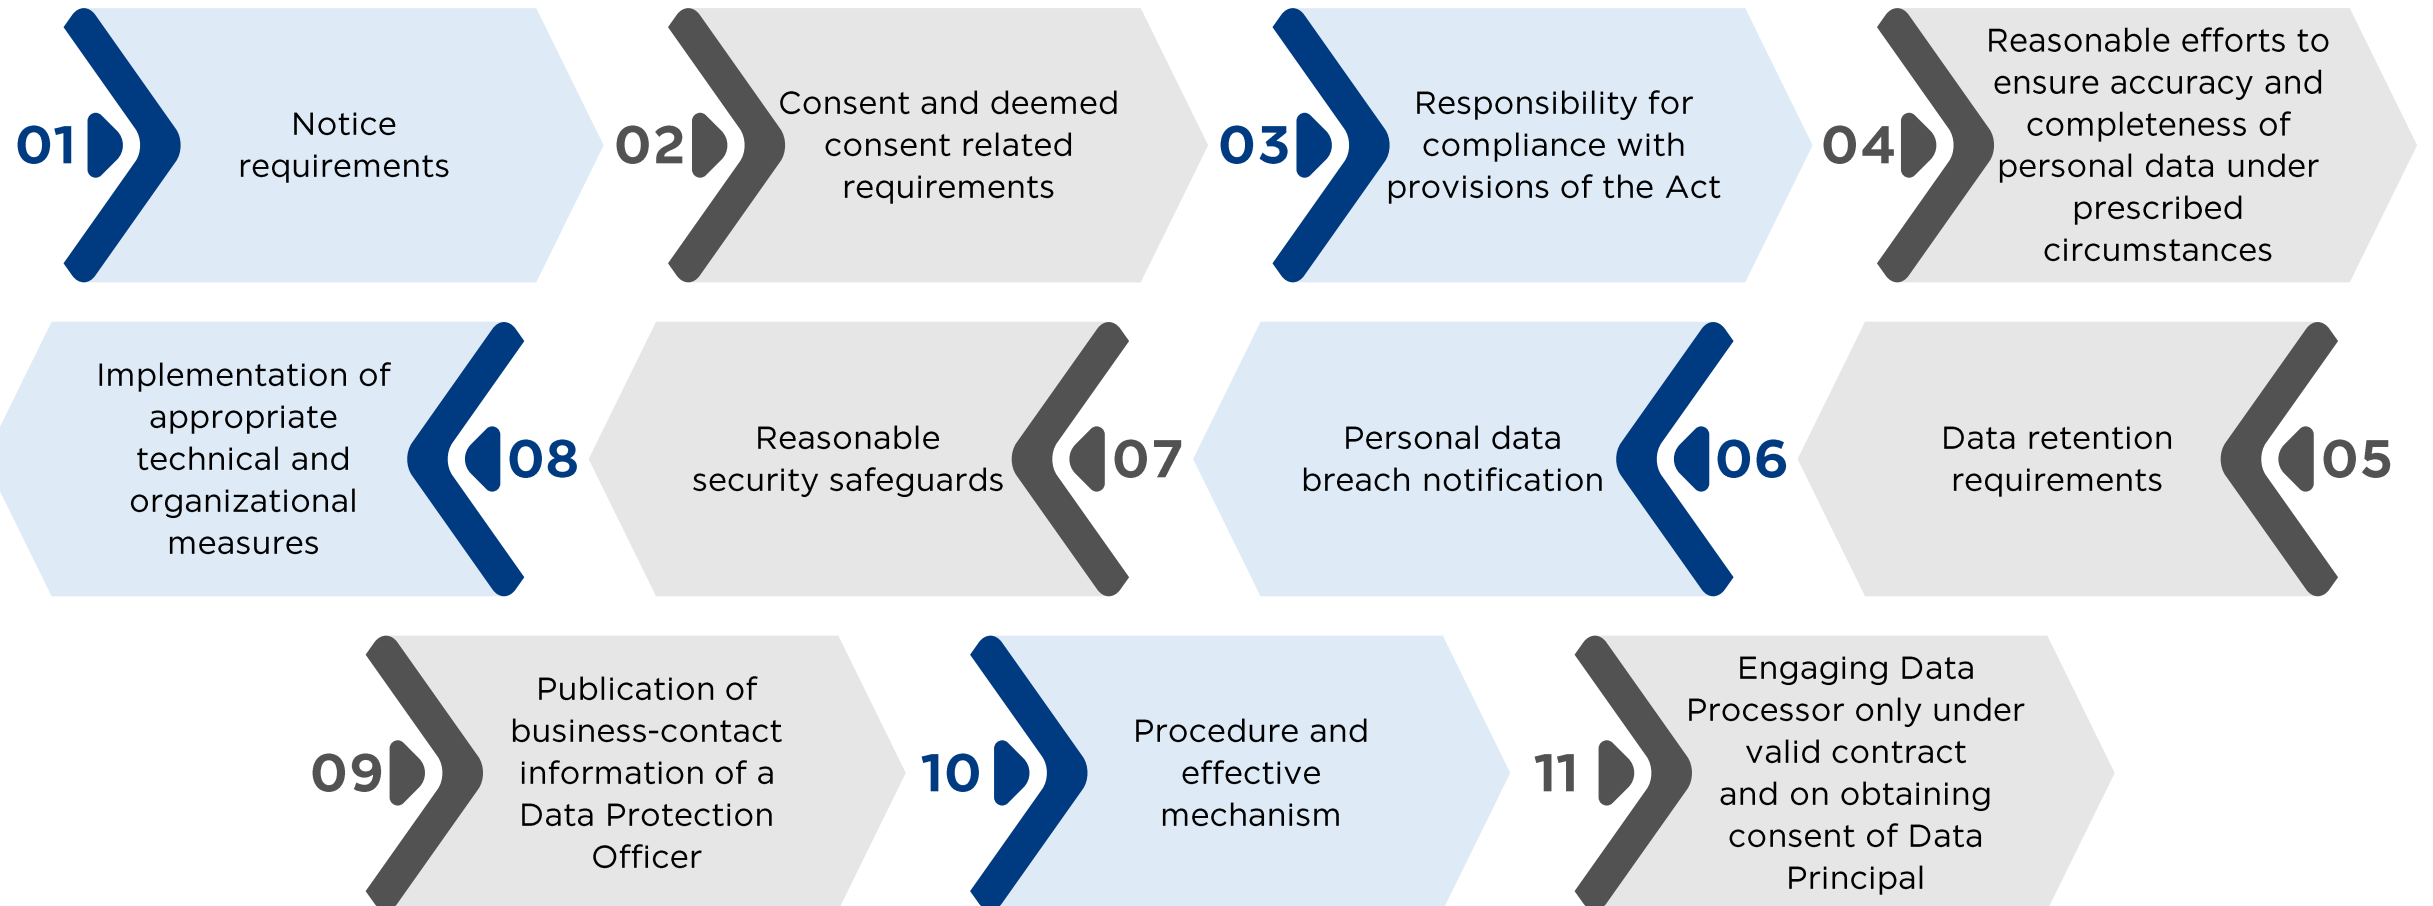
01 Notice requirements

02 Consent and deemed consent related requirements

03 Responsibility for compliance with provisions of the Act

04 Reasonable efforts to ensure accuracy and completeness of personal data under prescribed circumstances

05 Data retention requirements

06 Personal data breach notification

07 Reasonable security safeguards

08 Implementation of appropriate technical and organizational measures

09 Publication of business-contact information of a Data Protection Officer

10 Procedure and effective mechanism

11 Engaging Data Processor only under valid contract and on obtaining consent of Data Principal